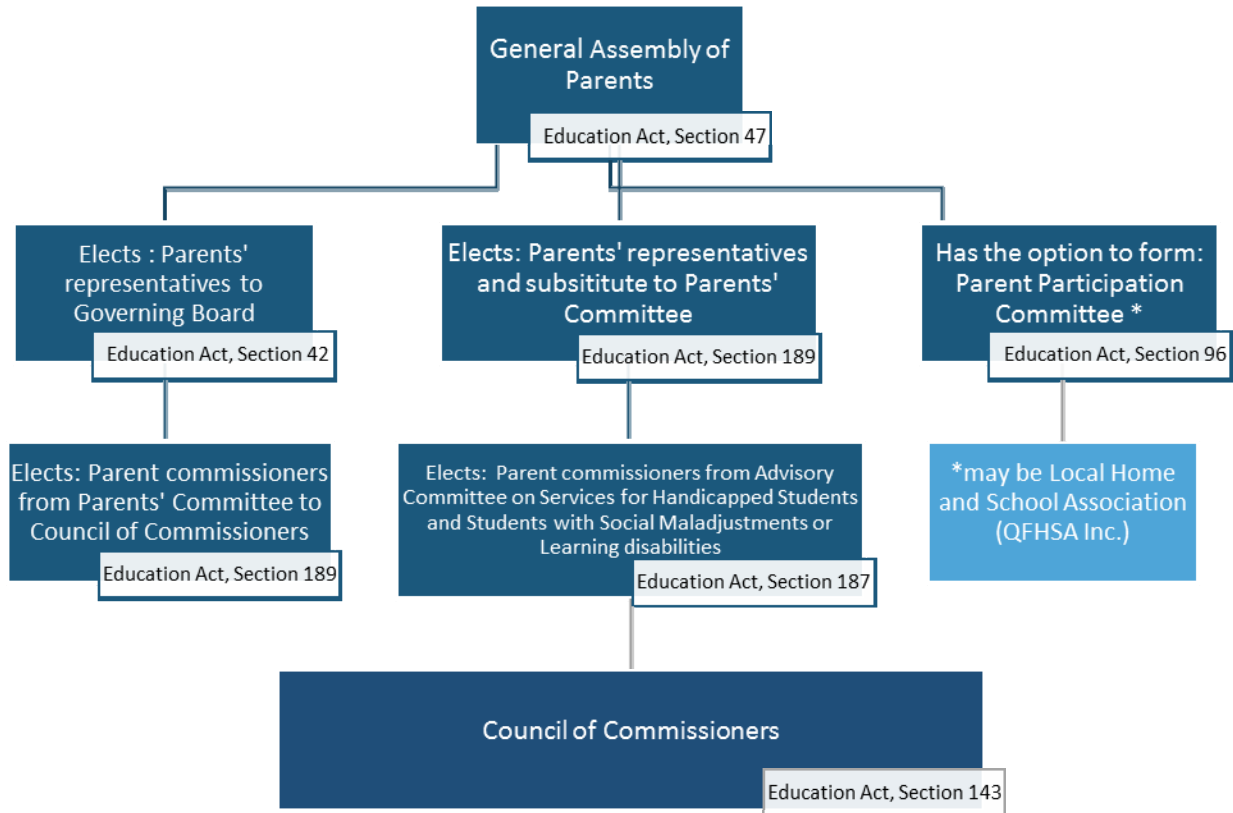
General Assembly of Parents

Education Act, Section 47

Elects : Parents' representatives to Governing Board

Education Act, Section 42

Elects: Parents' representatives and subsititute to Parents' Committee

Education Act, Section 189

Has the option to form: Parent Participation Committee *

Education Act, Section 96

Elects: Parent commissioners from Parents' Committee to Council of Commissioners

Education Act, Section 189

Elects: Parent commissioners from Advisory Committee on Services for Handicapped Students and Students with Social Maladjustments or Learning disabilities

Education Act, Section 187

*may be Local Home and School Association (QFHSA Inc.)

Council of Commissioners

Education Act, Section 143